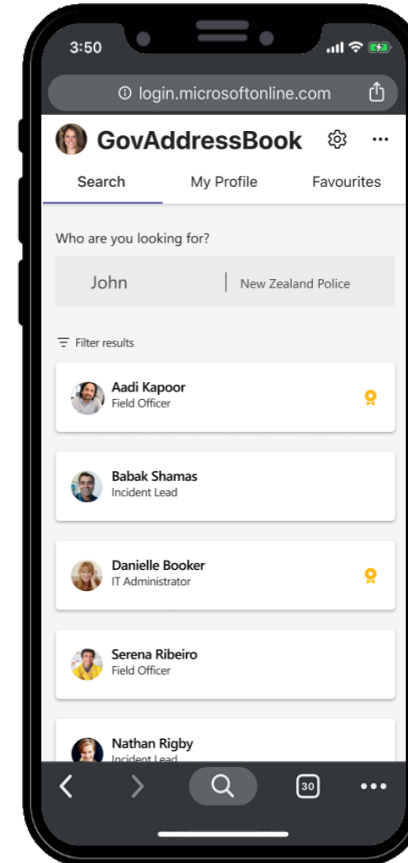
3:50

login.microsoftonline.com

GovAddressBook

Search

My Profile

Favourites

Who are you looking for?

John

New Zealand Police

Filter results

Aadi Kapoor
Field Officer

Babak Shamas
Incident Lead

Danielle Booker
IT Administrator

Serena Ribeiro
Field Officer

Nathan Rigby
Incident Lead

30